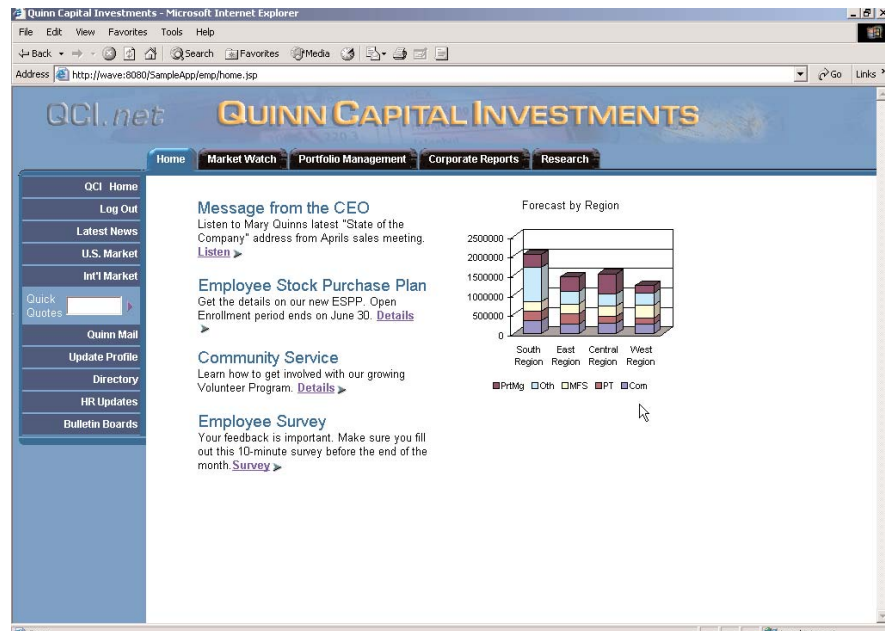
Quinn Capital Investments - Microsoft Internet Explorer

File Edit View Favorites Tools Help

Back Search Favorites Media

Address http://wave:8080/SampleApp/emp/home.jsp

Go Links

QCI.net QUINN CAPITAL INVESTMENTS

Home Market Watch Portfolio Management Corporate Reports Research

QCI Home
Log Out
Latest News
U.S. Market
Int'l Market
Quick Quotes
Quinn Mail
Update Profile
Directory
HR Updates
Bulletin Boards

Message from the CEO
Listen to Mary Quinns latest "State of the Company" address from Aprils sales meeting. Listen

Employee Stock Purchase Plan
Get the details on our new ESPP. Open Enrollment period ends on June 30. Details

Community Service
Learn how to get involved with our growing Volunteer Program. Details

Employee Survey
Your feedback is important. Make sure you fill out this 10-minute survey before the end of the month. Survey

Forecast by Region

2500000
2000000
1500000
1000000
500000
0

South Region East Region Central Region West Region

PrtMg Oth MFS PT Com